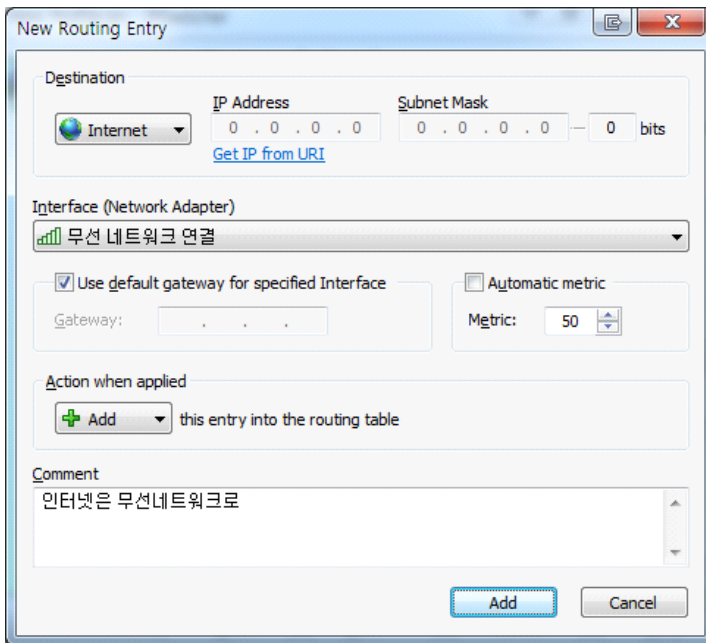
New Routing Entry

Destination

Internet

IP Address

0 . 0 . 0 . 0

Get IP from URI

Subnet Mask

0 . 0 . 0 . 0 — 0 bits

Interface (Network Adapter)

무선 네트워크 연결

Use default gateway for specified Interface

Gateway: . . .

Automatic metric

Metric: 50

Action when applied

Add this entry into the routing table

Comment

인터넷은 무선네트워크로

Add Cancel